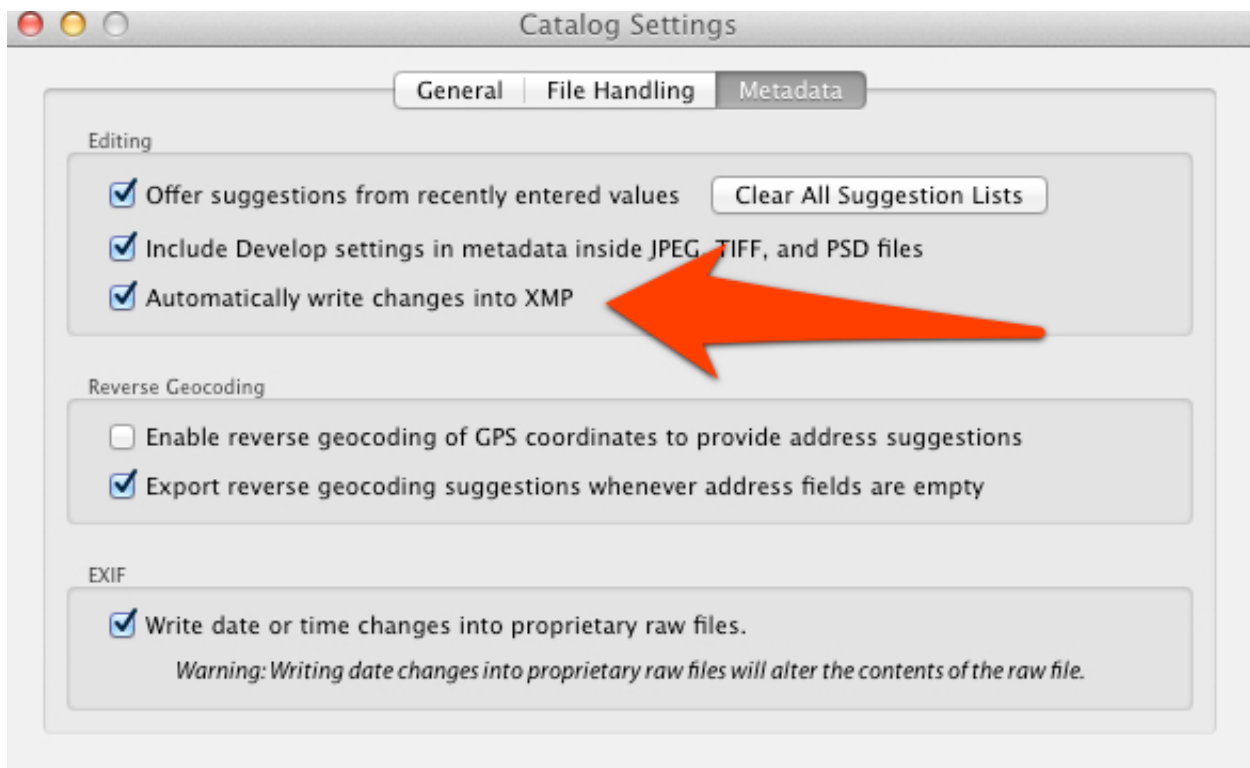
Catalog Settings

General | File Handling | Metadata

Editing

Offer suggestions from recently entered values

Clear All Suggestion Lists

Include Develop settings in metadata inside JPEG, TIFF, and PSD files

Automatically write changes into XMP

Reverse Geocoding

Enable reverse geocoding of GPS coordinates to provide address suggestions

Export reverse geocoding suggestions whenever address fields are empty

EXIF

Write date or time changes into proprietary raw files.

*Warning: Writing date changes into proprietary raw files will alter the contents of the raw file.*